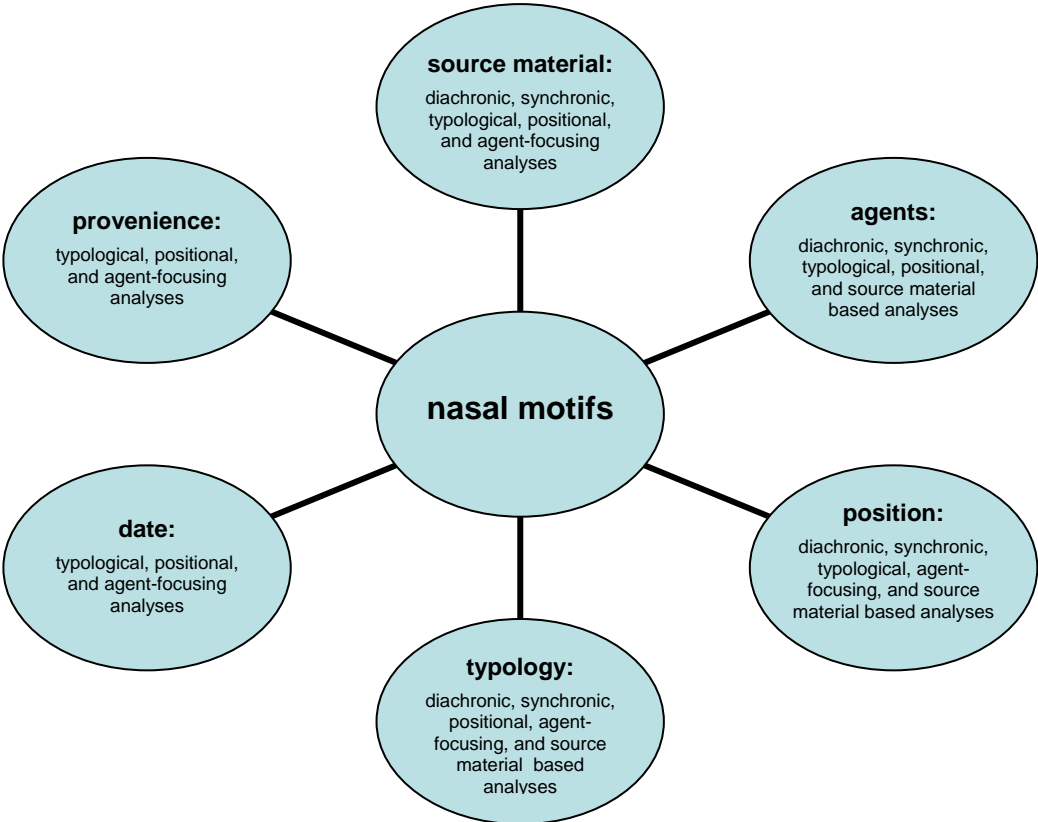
source material:
diachronic, synchronic, typological, positional, and agent-focusing analyses

provenience:
typological, positional, and agent-focusing analyses

agents:
diachronic, synchronic, typological, positional, and source material based analyses

nasal motifs

date:
typological, positional, and agent-focusing analyses

position:
diachronic, synchronic, typological, agent-focusing, and source material based analyses

typology:
diachronic, synchronic, positional, agent-focusing, and source material based analyses